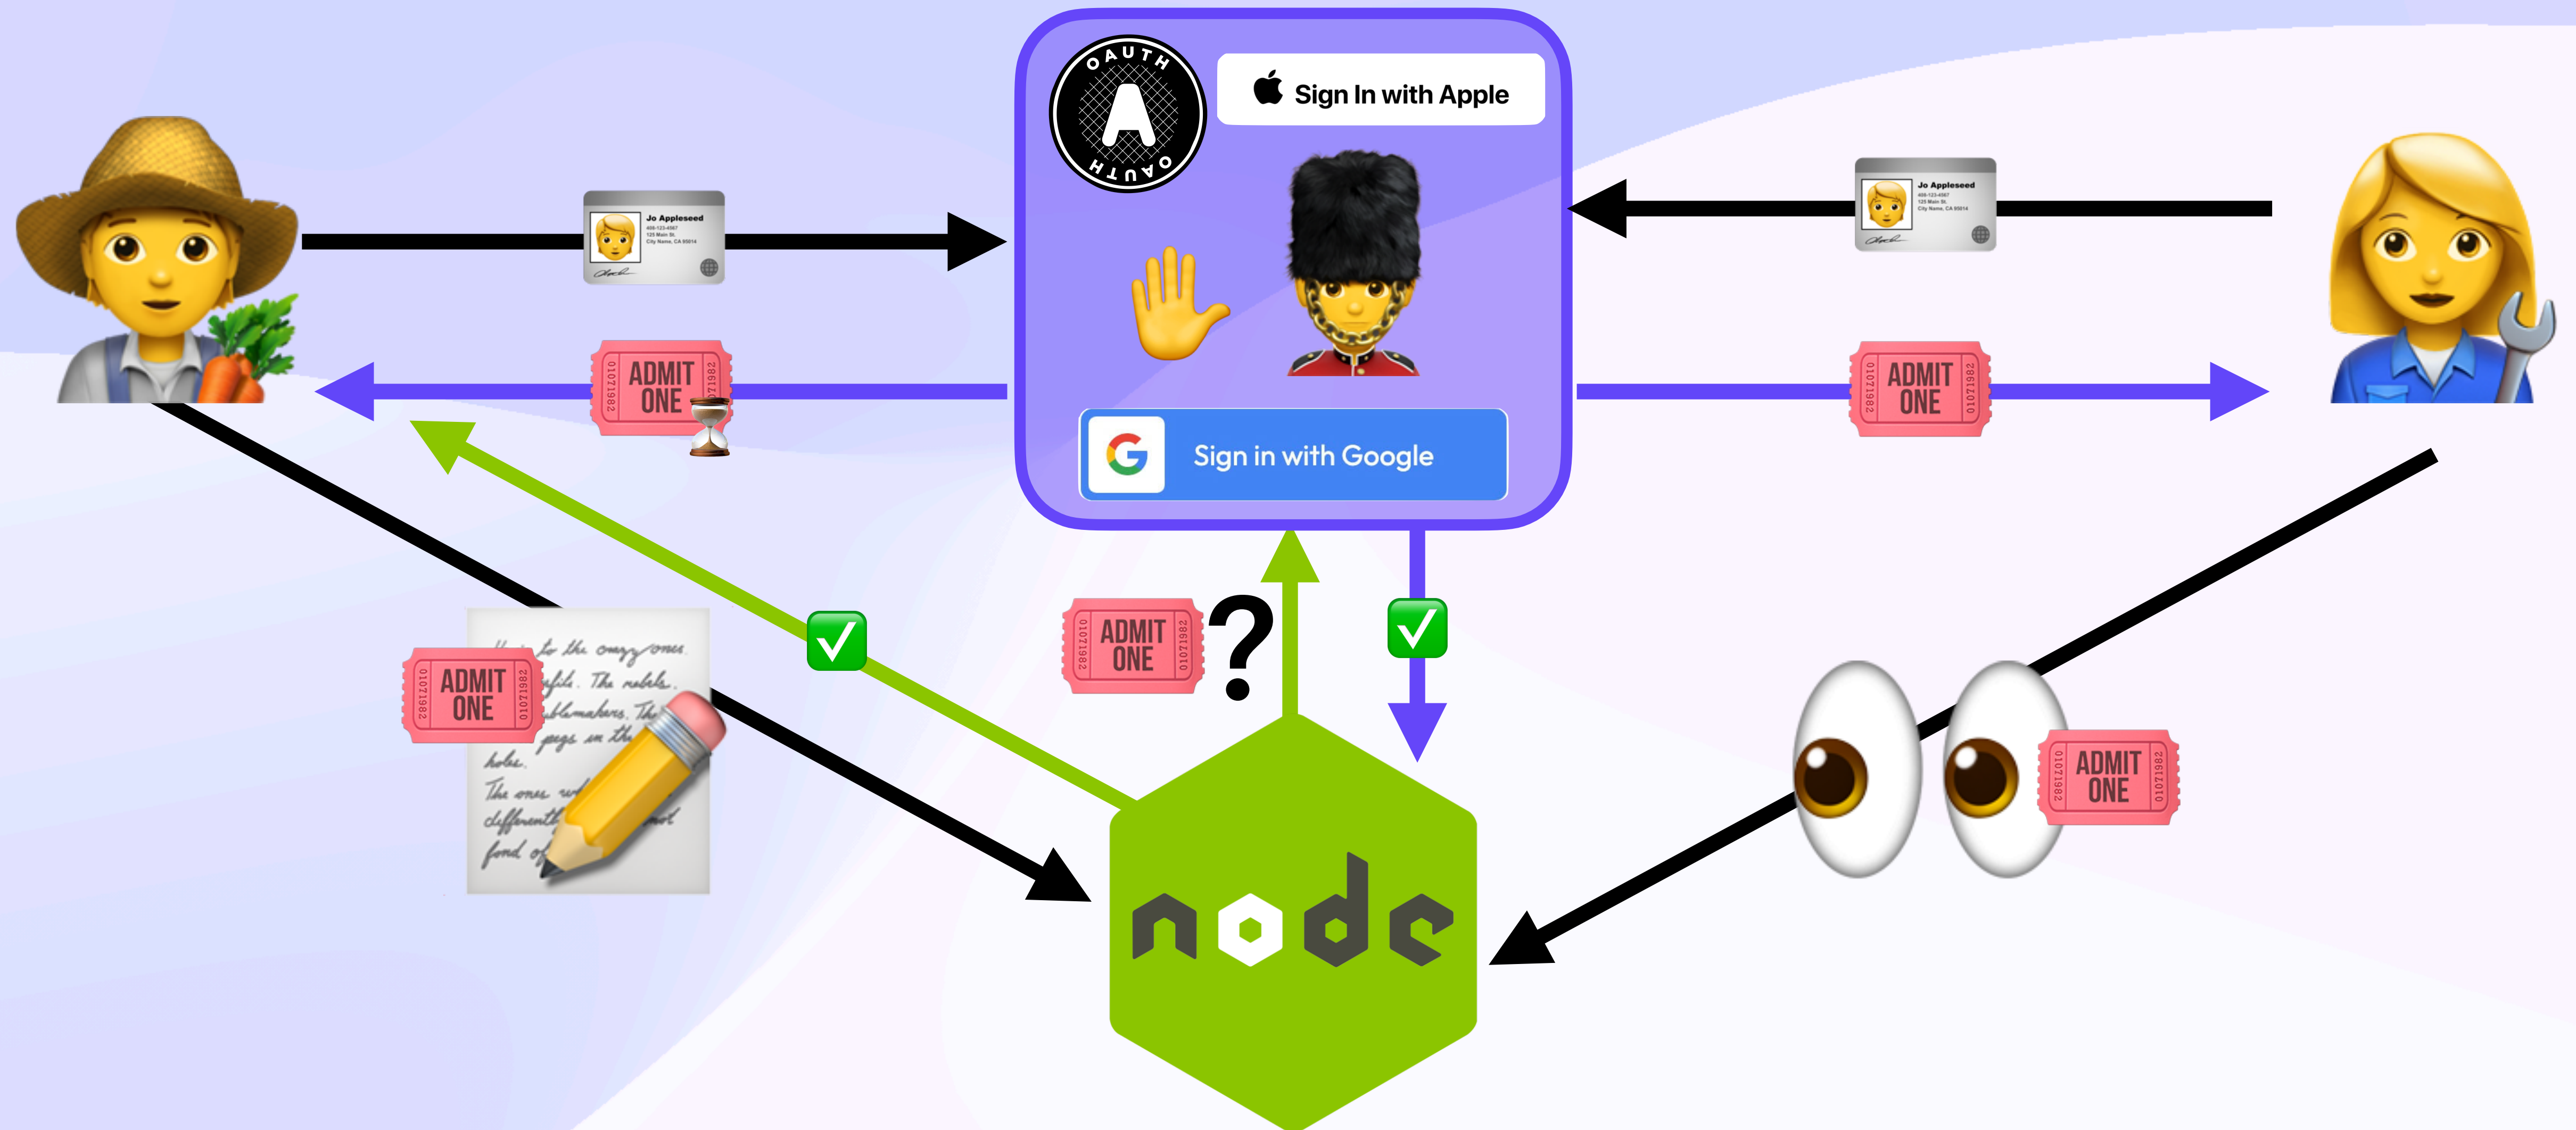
OAUTH
OAUTH
Sign In with Apple
Jo Appleseed
Jo Appleseed
ADMIT ONE
01071982
01071982
ADMIT ONE
01071982
01071982
Sign in with Google
ADMIT ONE
01071982
01071982
ADMIT ONE
01071982
01071982
?
ADMIT ONE
01071982
01071982
node